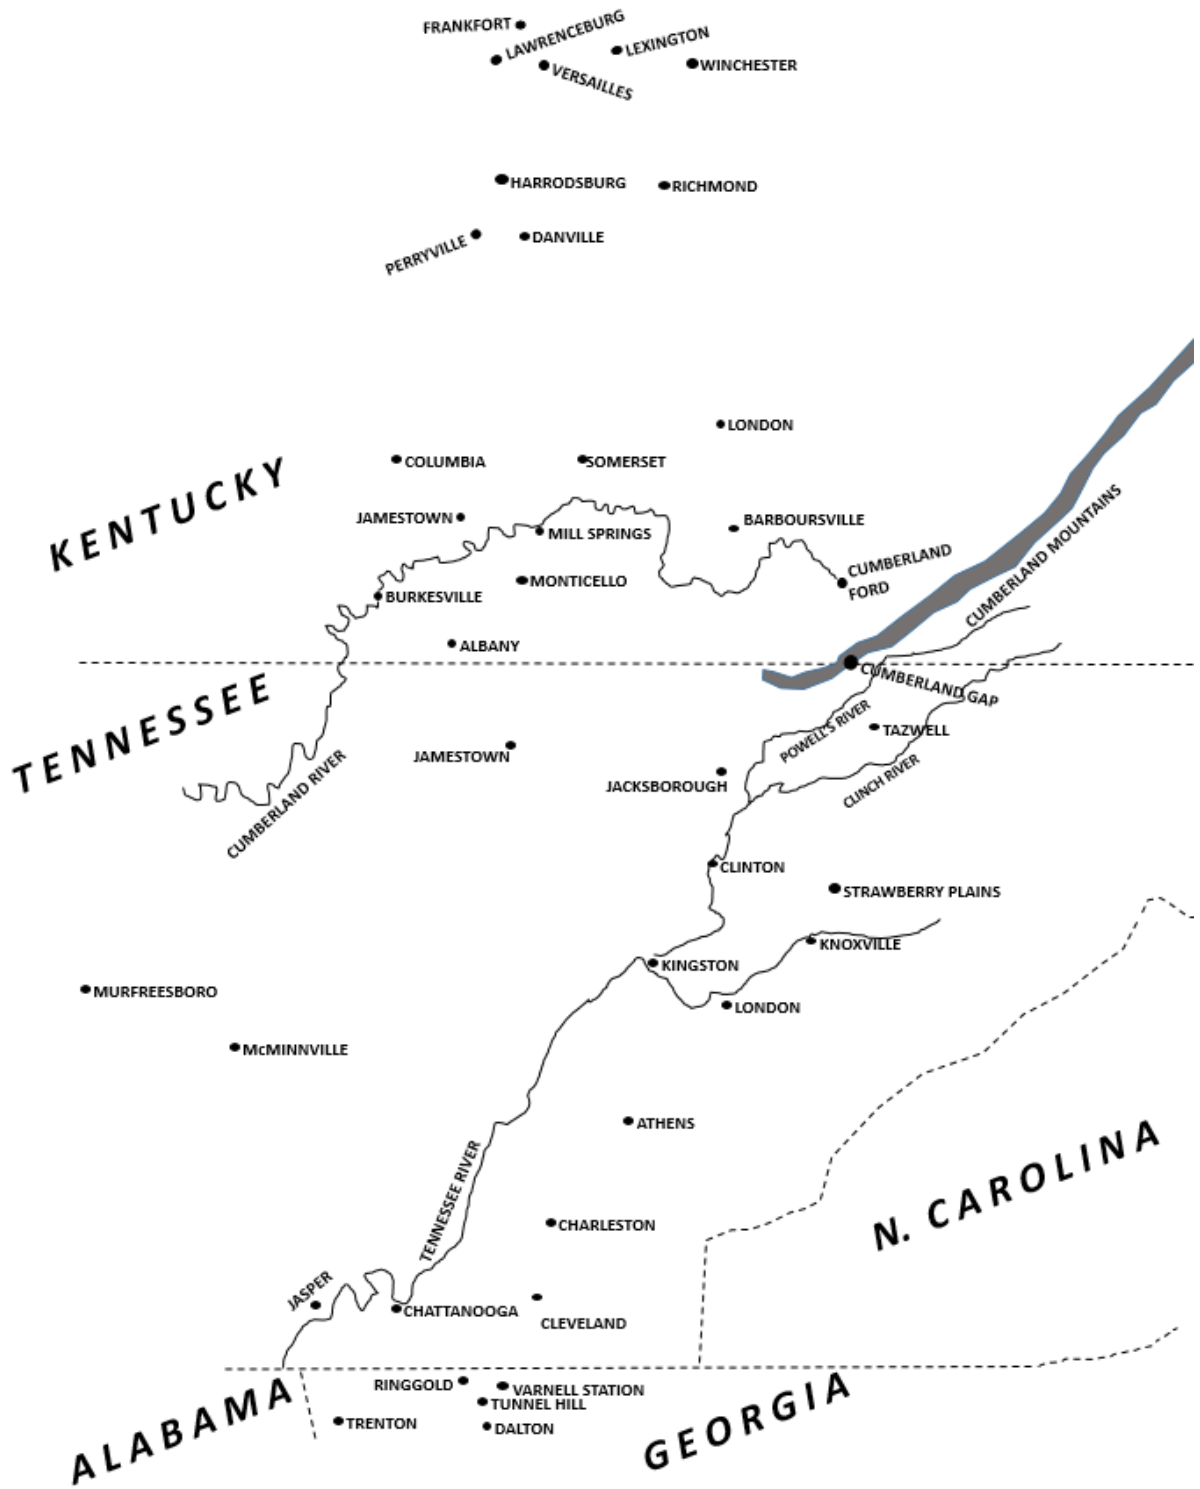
FRANKFORT
LAWRENCEBURG
LEXINGTON
VERSAILLES
WINCHESTER
HARRODSBURG
RICHMOND
PERRYVILLE
DANVILLE
LONDON
KENTUCKY
COLUMBIA
SOMERSET
JAMESTOWN
MILL SPRINGS
BARBOURSVILLE
CUMBERLAND FORD
CUMBERLAND MOUNTAINS
MONTICELLO
BURKESVILLE
ALBANY
CUMBERLAND GAP
TENNESSEE
POWELL'S RIVER
TAZWELL
JAMESTOWN
JACKSBOROUGH
CLINCH RIVER
CUMBERLAND RIVER
CLINTON
STRAWBERRY PLAINS
KNOXVILLE
KINGSTON
LONDON
MURFREESBORO
McMINNVILLE
ATHENS
N. CAROLINA
TENNESSEE RIVER
CHARLESTON
JASPER
CHATTANOOGA
CLEVELAND
RINGGOLD
VARNELL STATION
TUNNEL HILL
TRENTON
DALTON
ALABAMA
GEORGIA